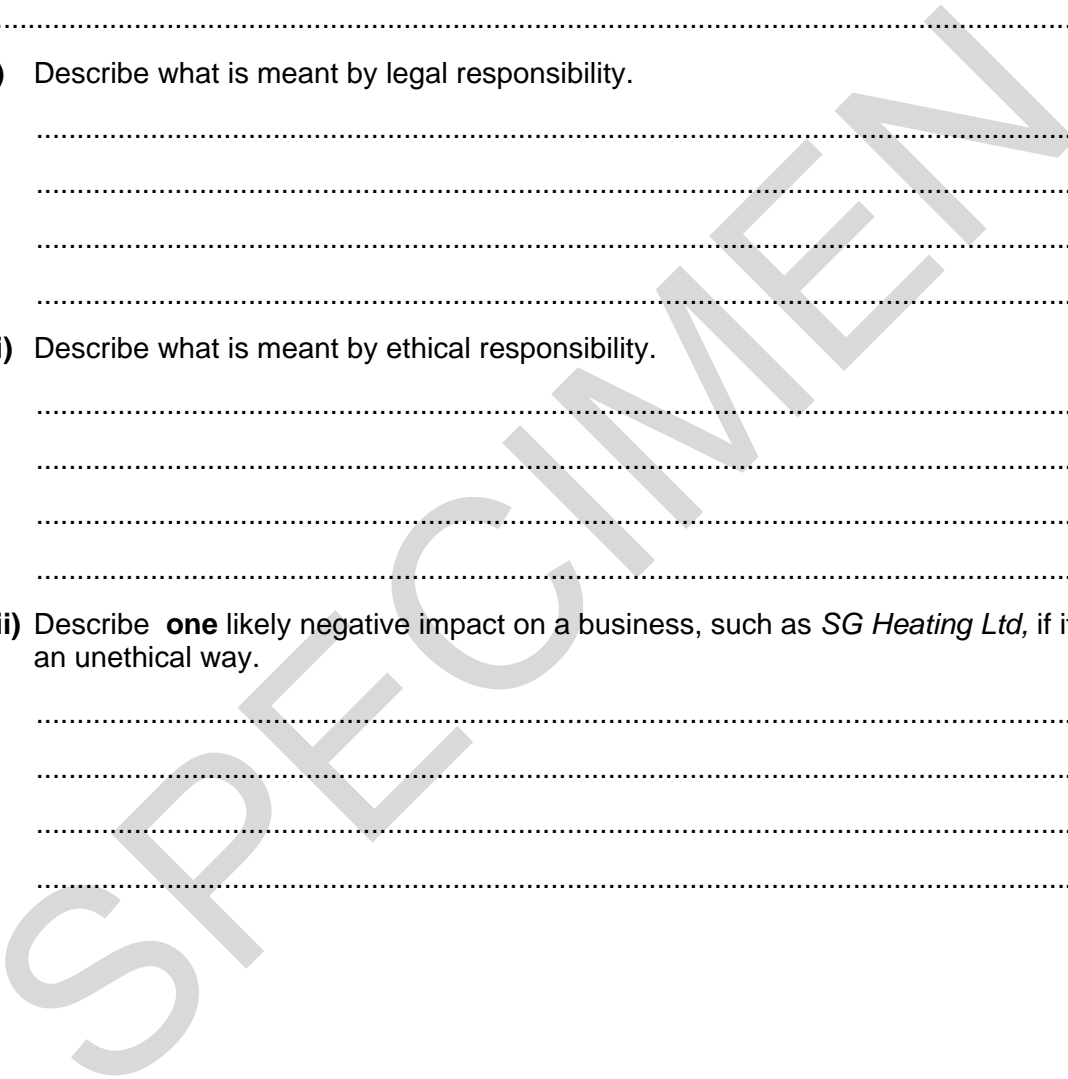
.......................................................................................................................................

) Describe what is meant by legal responsibility.

.......................................................................................................................................

.......................................................................................................................................

.......................................................................................................................................

.......................................................................................................................................

i) Describe what is meant by ethical responsibility.

.......................................................................................................................................

.......................................................................................................................................

.......................................................................................................................................

.......................................................................................................................................

ii) Describe **one** likely negative impact on a business, such as *SG Heating Ltd,* if i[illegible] an unethical way.

.......................................................................................................................................

.......................................................................................................................................

.......................................................................................................................................

.......................................................................................................................................

SPECIMEN